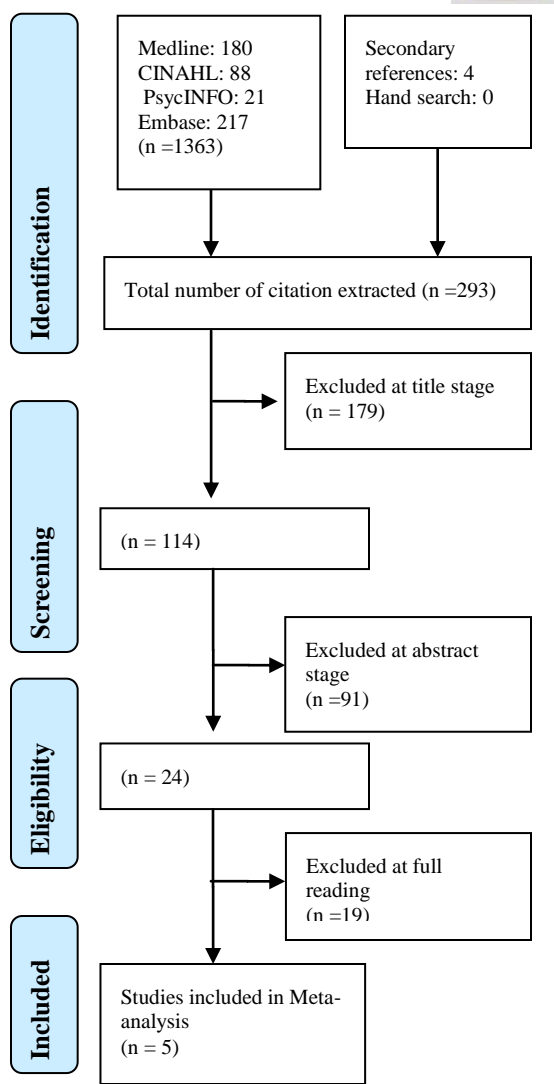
Identification

Medline: 180
CINAHL: 88
PsycINFO: 21
Embase: 217
(n =1363)

Secondary references: 4
Hand search: 0

Total number of citation extracted (n =293)

Excluded at title stage
(n = 179)

Screening

(n = 114)

Excluded at abstract stage
(n =91)

Eligibility

(n = 24)

Excluded at full reading
(n =19)

Included

Studies included in Meta-analysis
(n = 5)